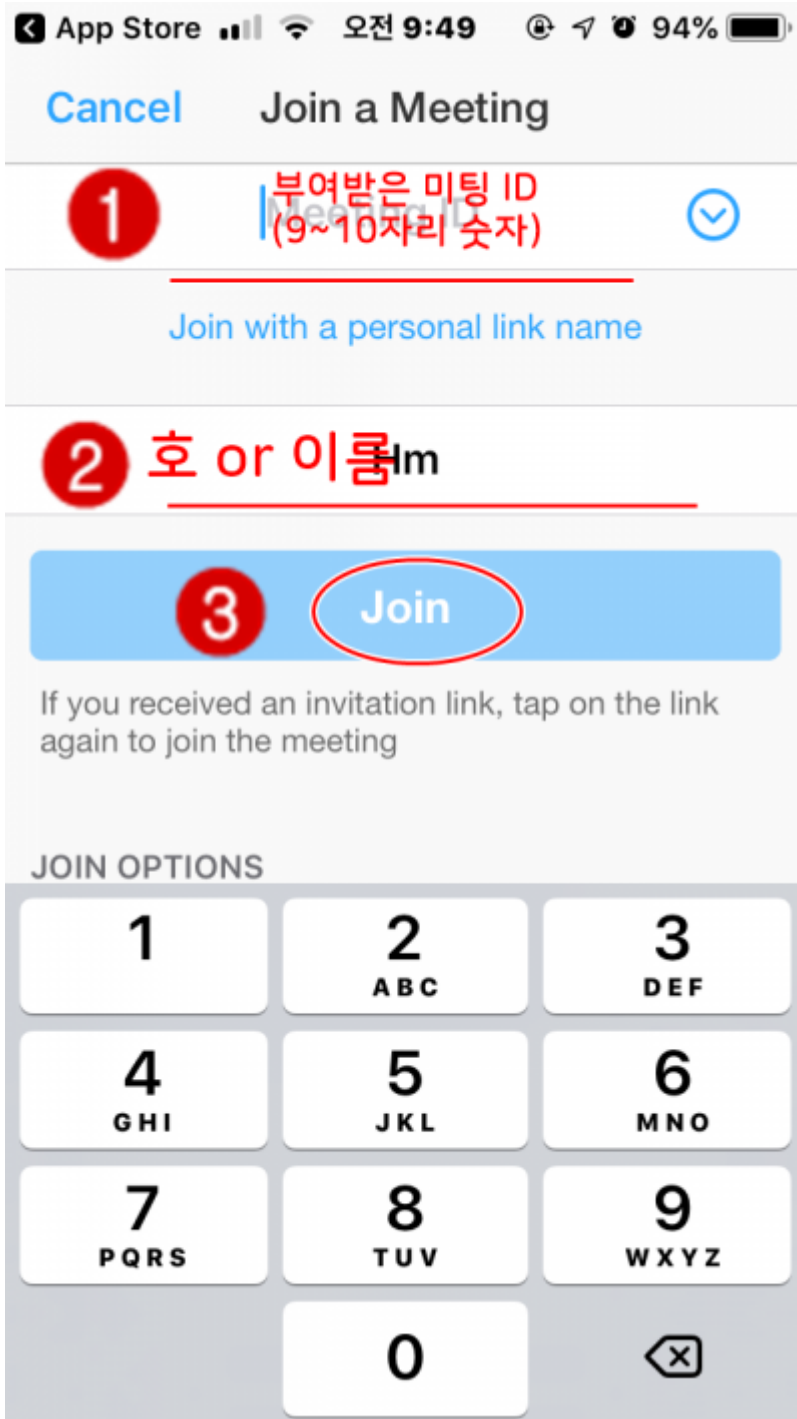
App Store 오전 9:49 94%

Cancel Join a Meeting

1 부여받은 미팅 ID (9~10자리 숫자)

Join with a personal link name

2 호 or 이름

3 Join

If you received an invitation link, tap on the link again to join the meeting

JOIN OPTIONS

| 1 | 2 ABC | 3 DEF |
|---|---|---|
| 4 GHI | 5 JKL | 6 MNO |
| 7 PQRS | 8 TUV | 9 WXYZ |
| | 0 | |